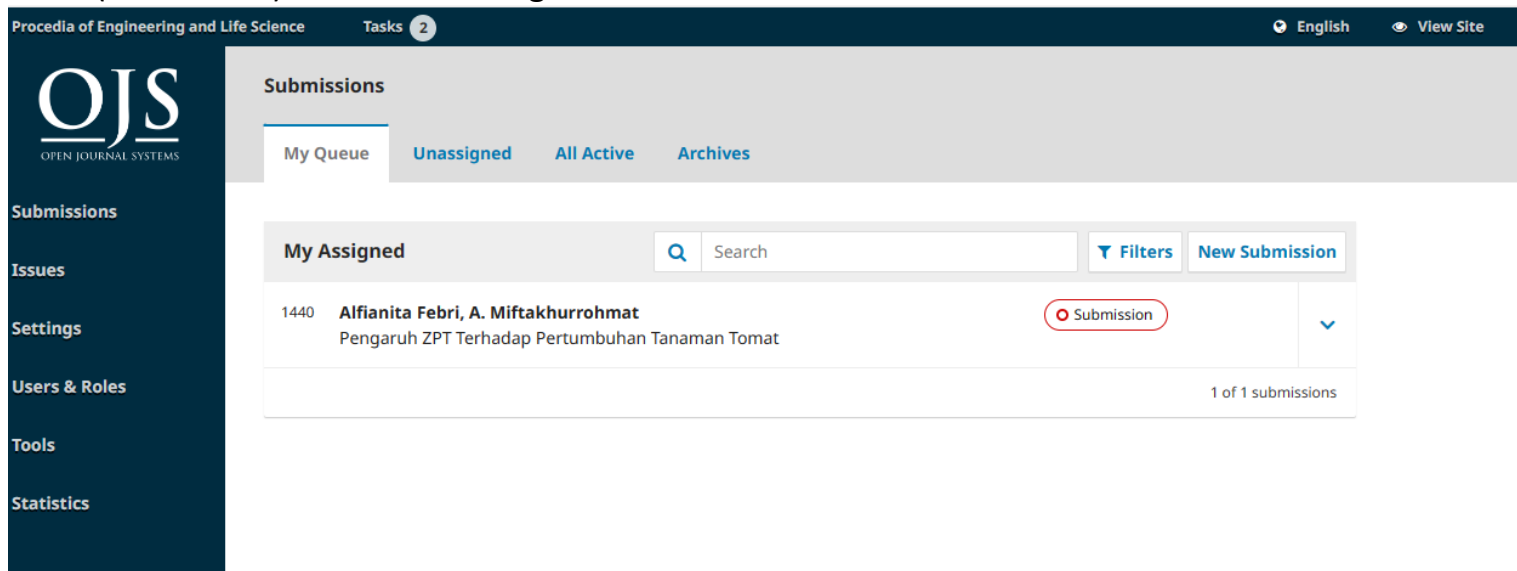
Procedia of Engineering and Life Science
Tasks 2
English
View Site

OJS
OPEN JOURNAL SYSTEMS

Submissions
Issues
Settings
Users & Roles
Tools
Statistics

Submissions

My Queue
Unassigned
All Active
Archives

My Assigned
Search
Filters
New Submission

1440 Alfianita Febri, A. Miftakhurrohmat
Pengaruh ZPT Terhadap Pertumbuhan Tanaman Tomat
Submission

1 of 1 submissions